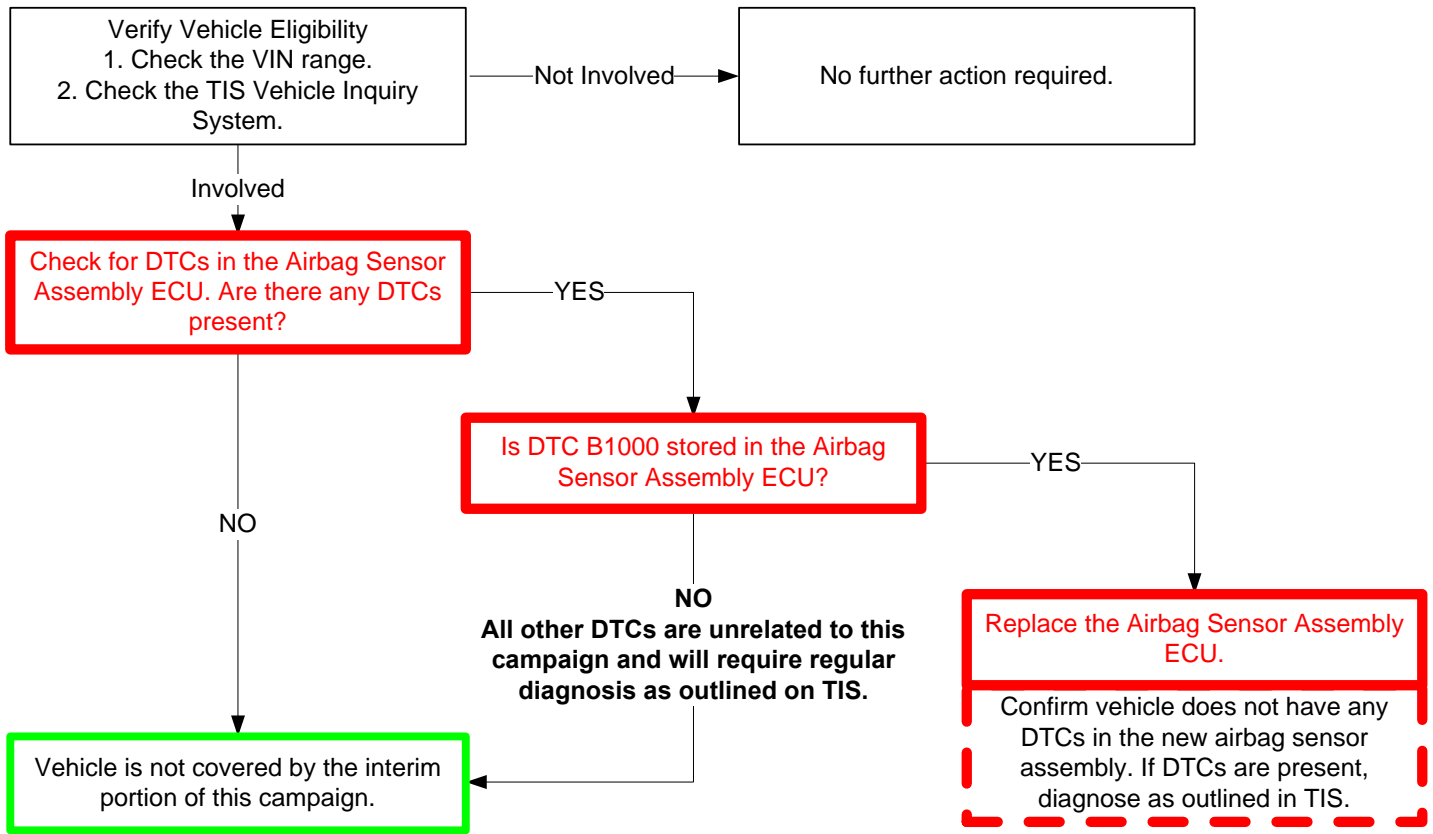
Verify Vehicle Eligibility
1. Check the VIN range.
2. Check the TIS Vehicle Inquiry System.

Not Involved

No further action required.

Involved

Check for DTCs in the Airbag Sensor Assembly ECU. Are there any DTCs present?

YES

Is DTC B1000 stored in the Airbag Sensor Assembly ECU?

YES

NO

NO
All other DTCs are unrelated to this campaign and will require regular diagnosis as outlined on TIS.

Replace the Airbag Sensor Assembly ECU.

Confirm vehicle does not have any DTCs in the new airbag sensor assembly. If DTCs are present, diagnose as outlined in TIS.

Vehicle is not covered by the interim portion of this campaign.